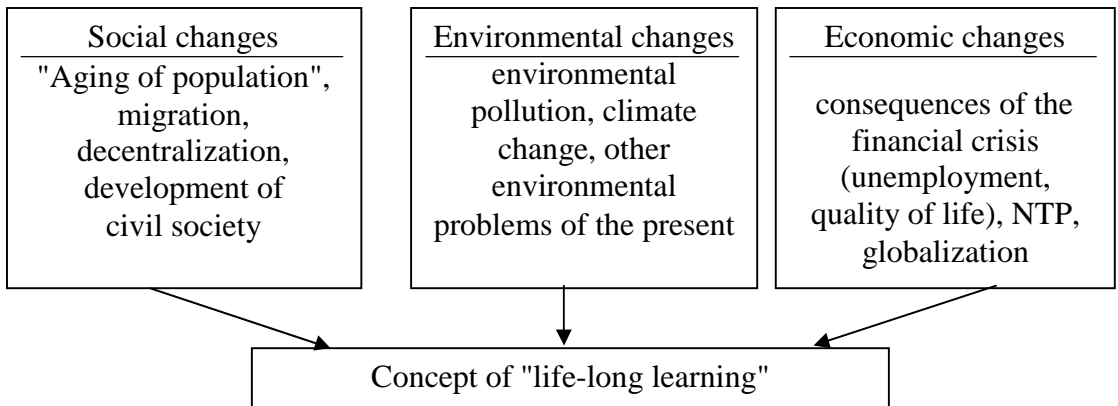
Social changes
"Aging of population", migration, decentralization, development of civil society

Environmental changes
environmental pollution, climate change, other environmental problems of the present

Economic changes
consequences of the financial crisis (unemployment, quality of life), NTP, globalization

Concept of "life-long learning"